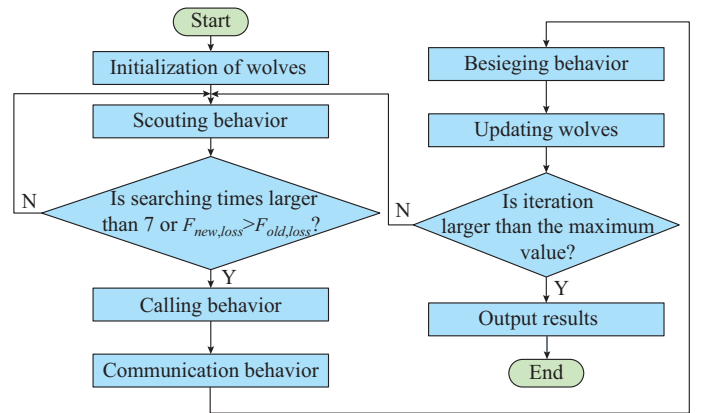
Start

Initialization of wolves

Scouting behavior

Is searching times larger than 7 or $F_{new,loss}>F_{old,loss}$?

N

Y

Calling behavior

Communication behavior

Besieging behavior

Updating wolves

Is iteration larger than the maximum value?

N

Y

Output results

End